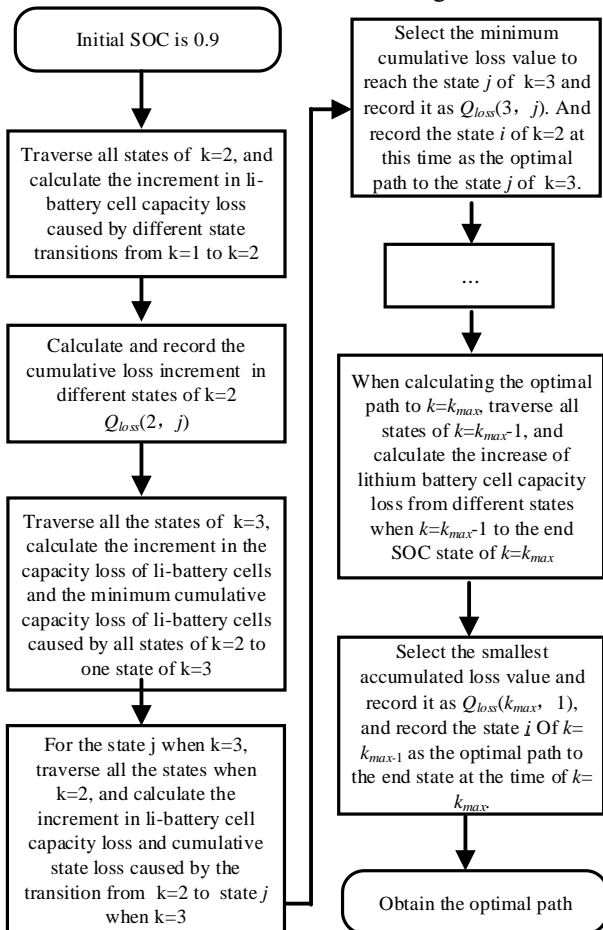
Initial SOC is 0.9

Traverse all states of k=2, and calculate the increment in li-battery cell capacity loss caused by different state transitions from k=1 to k=2

Calculate and record the cumulative loss increment in different states of k=2 $Q_{loss}(2，j)$

Traverse all the states of k=3, calculate the increment in the capacity loss of li-battery cells and the minimum cumulative capacity loss of li-battery cells caused by all states of k=2 to one state of k=3

For the state j when k=3, traverse all the states when k=2, and calculate the increment in li-battery cell capacity loss and cumulative state loss caused by the transition from k=2 to state $j$ when k=3

Select the minimum cumulative loss value to reach the state $j$ of k=3 and record it as $Q_{loss}(3，j)$. And record the state $i$ of k=2 at this time as the optimal path to the state $j$ of k=3.

...

When calculating the optimal path to $k=k_{max}$, traverse all states of $k=k_{max}$-1, and calculate the increase of lithium battery cell capacity loss from different states when $k=k_{max}$-1 to the end SOC state of $k=k_{max}$

Select the smallest accumulated loss value and record it as $Q_{loss}(k_{max}，1)$, and record the state $i$ Of $k=k_{max-1}$ as the optimal path to the end state at the time of $k=k_{max}$.

Obtain the optimal path